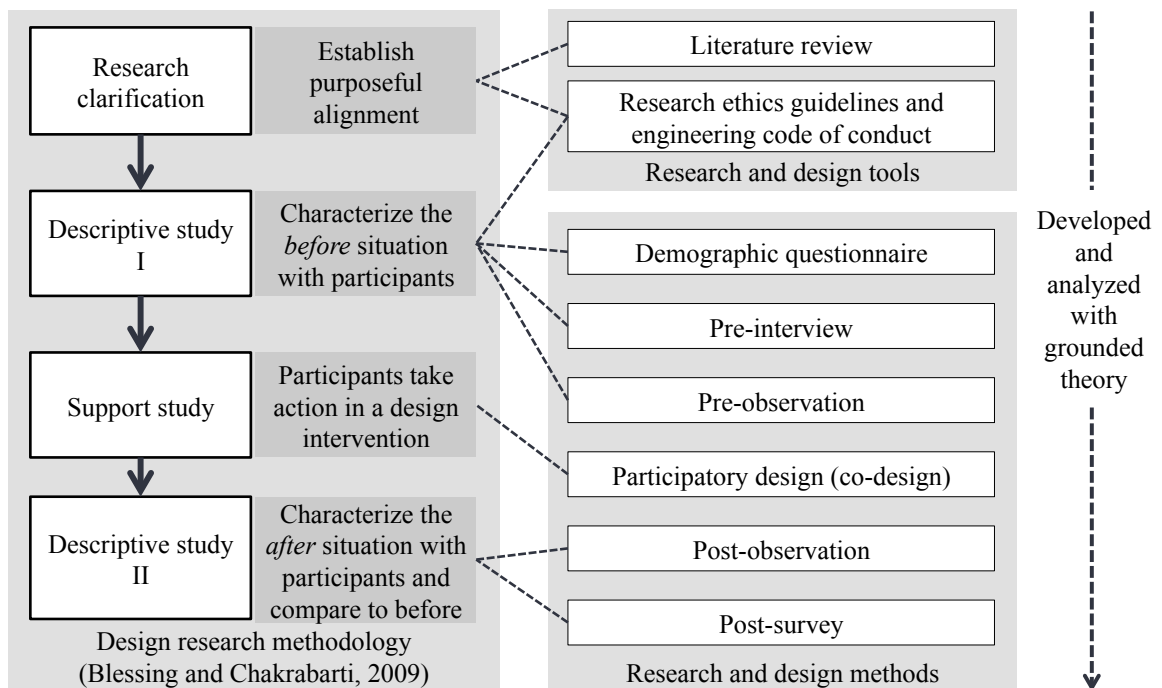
Research clarification

Establish purposeful alignment

Literature review

Research ethics guidelines and engineering code of conduct

Research and design tools

Descriptive study I

Characterize the *before* situation with participants

Demographic questionnaire

Pre-interview

Pre-observation

Support study

Participants take action in a design intervention

Participatory design (co-design)

Descriptive study II

Characterize the *after* situation with participants and compare to before

Post-observation

Post-survey

Design research methodology (Blessing and Chakrabarti, 2009)

Research and design methods

Developed and analyzed with grounded theory